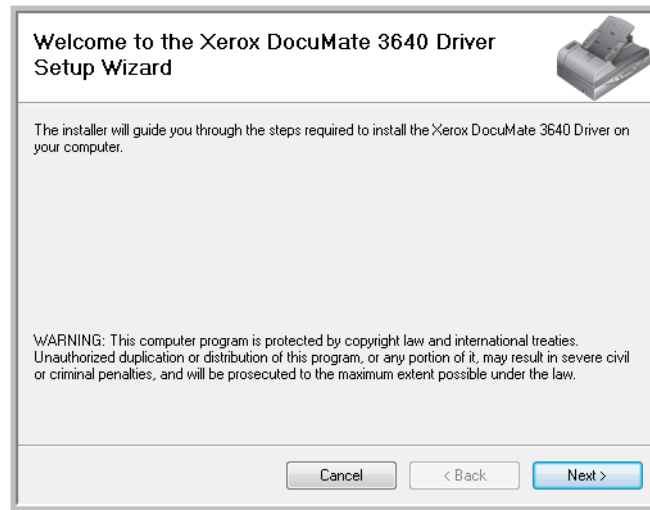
Welcome to the Xerox DocuMate 3640 Driver Setup Wizard

The installer will guide you through the steps required to install the Xerox DocuMate 3640 Driver on your computer.

WARNING: This computer program is protected by copyright law and international treaties. Unauthorized duplication or distribution of this program, or any portion of it, may result in severe civil or criminal penalties, and will be prosecuted to the maximum extent possible under the law.

Cancel
< Back
Next >